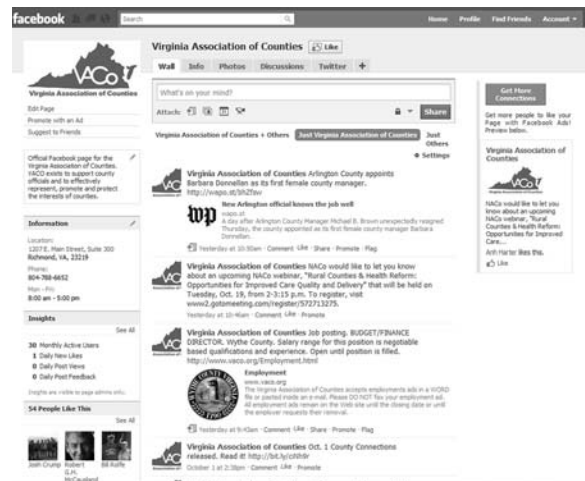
facebook Search Home Profile Find Friends Account

VACo
Virginia Association of Counties

Edit Page
Promote with an Ad
Suggest to Friends

Official Facebook page for the Virginia Association of Counties. VACO exists to support county officials and to effectively represent, promote and protect the interests of counties.

Information
Location:
1207 E. Main Street, Suite 300
Richmond, VA, 23219
Phone:
804-788-6652
Mon - Fri:
8:00 am - 5:00 pm

Insights
See All
30 Monthly Active Users
1 Daily New Likes
0 Daily Post Views
0 Daily Post Feedback

54 People Like This
See All
Josh Crump Robert G.H. McCausland Bill Rolfe

Virginia Association of Counties Like
Wall Info Photos Discussions Twitter +

What's on your mind?
Attach: Share

Virginia Association of Counties + Others Just Virginia Association of Counties Just Others
Settings

Virginia Association of Counties Arlington County appoints Barbara Donnellan as its first female county manager. http://wapo.st/bhZfav
New Arlington official knows the job well
wapo.st
A day after Arlington County Manager Michael B. Brown unexpectedly resigned Thursday, the county appointed as its first female county manager Barbara Donnellan.
Yesterday at 10:50am · Comment · Like · Share · Promote · Flag

Virginia Association of Counties NACo would like to let you know about an upcoming NACo webinar, "Rural Counties & Health Reform: Opportunities for Improved Care Quality and Delivery" that will be held on Tuesday, Oct. 19, from 2-3:15 p.m. To register, visit www2.gotomeeting.com/register/572713275.
Yesterday at 10:46am · Comment · Like · Promote

Virginia Association of Counties Job posting. BUDGET/FINANCE DIRECTOR. Wythe County. Salary range for this position is negotiable based qualifications and experience. Open until position is filled. http://www.vaco.org/Employment.html
Employment
www.vaco.org
The Virginia Association of Counties accepts employments ads in a WORD file or pasted inside an e-mail. Please DO NOT fax your employment ad. All employment ads remain on the Web site until the closing date or until the employer requests their removal.
Yesterday at 9:43am · Comment · Like · Share · Promote · Flag

Virginia Association of Counties Oct. 1 County Connections released. Read it! http://bit.ly/cthh9r
October 1 at 2:38pm · Comment · Like · Promote

Get More Connections
Get more people to like your Page with Facebook Ads! Preview below.
Virginia Association of Counties
NACo would like to let you know about an upcoming NACo webinar, "Rural Counties & Health Reform: Opportunities for Improved Care...
Anh Harter likes this.
Like